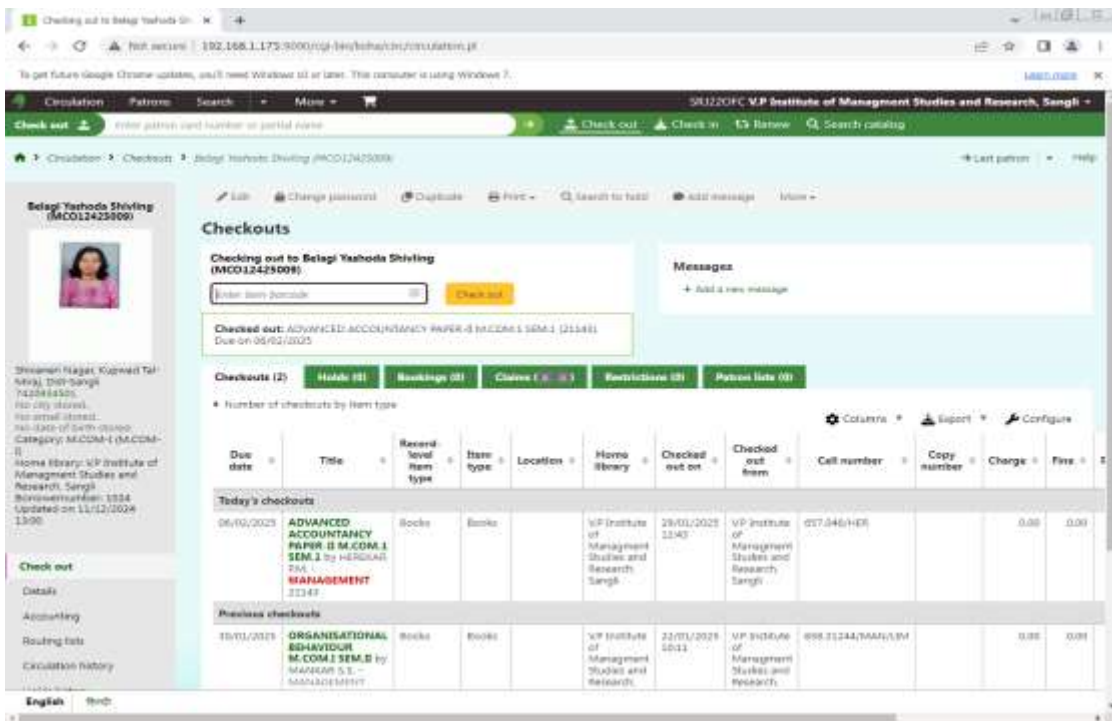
Checking out to Belagi Yashoda Sh... ×

Not secure | 192.168.1.175:9000/cgi-bin/koha/circ/circulation.pl

To get future Google Chrome updates, you'll need Windows 10 or later. This computer is using Windows 7. Learn more ×

Circulation Patrons Search More

SRJ22OFC V.P Institute of Managment Studies and Research, Sangli

Check out | Enter patron card number or partial name | Check out | Check in | Renew | Search catalog

Circulation › Checkouts › Belagi Yashoda Shiving (MCO12425009)

Last patron | Help

Belagi Yashoda Shiving (MCO12425009)

Shivaman Nagar, Kupwad Tal-Miraj, Dist-Sangli 742045450; No city stored. No email stored. No date of birth stored. Category: M.COM-I (M.COM-I) Home library: V.P Institute of Managment Studies and Research, Sangli Borrowernumber: 1034 Updated on 11/12/2024 13:00

Check out
Details
Accounting
Routing lists
Circulation history

Edit | Change password | Duplicate | Print | Search to hold | Add message | More

Checkouts

Checking out to Belagi Yashoda Shiving (MCO12425009)

Enter item barcode | Check out

Checked out: ADVANCED ACCOUNTANCY PAPER-II M.COM.1 SEM.1 (21143) Due on 06/02/2025

Messages
+ Add a new message

Checkouts (2) | Holds (0) | Bookings (0) | Claims ([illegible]) | Restrictions (0) | Patron lists (0)

• Number of checkouts by item type

Columns | Export | Configure

| Due date | Title | Record-level item type | Item type | Location | Home library | Checked out on | Checked out from | Call number | Copy number | Charge | Fine |
|---|---|---|---|---|---|---|---|---|---|---|---|
| Today's checkouts | | | | | | | | | | | |
| 06/02/2025 | ADVANCED ACCOUNTANCY PAPER-II M.COM.1 SEM.1 by HERKAR P.M. - MANAGEMENT 21143 | Books | Books | | V.P Institute of Managment Studies and Research, Sangli | 29/01/2025 11:43 | V.P Institute of Managment Studies and Research, Sangli | 657.046/HER | | 0.00 | 0.00 |
| Previous checkouts | | | | | | | | | | | |
| 30/01/2025 | ORGANISATIONAL BEHAVIOUR M.COM.I SEM.II by MANKAR S.S. - MANAGEMENT | Books | Books | | V.P Institute of Managment Studies and Research, | 22/01/2025 10:11 | V.P Institute of Managment Studies and Research, | 658.31244/MAN/LIM | | 0.00 | 0.00 |

English हिन्दी